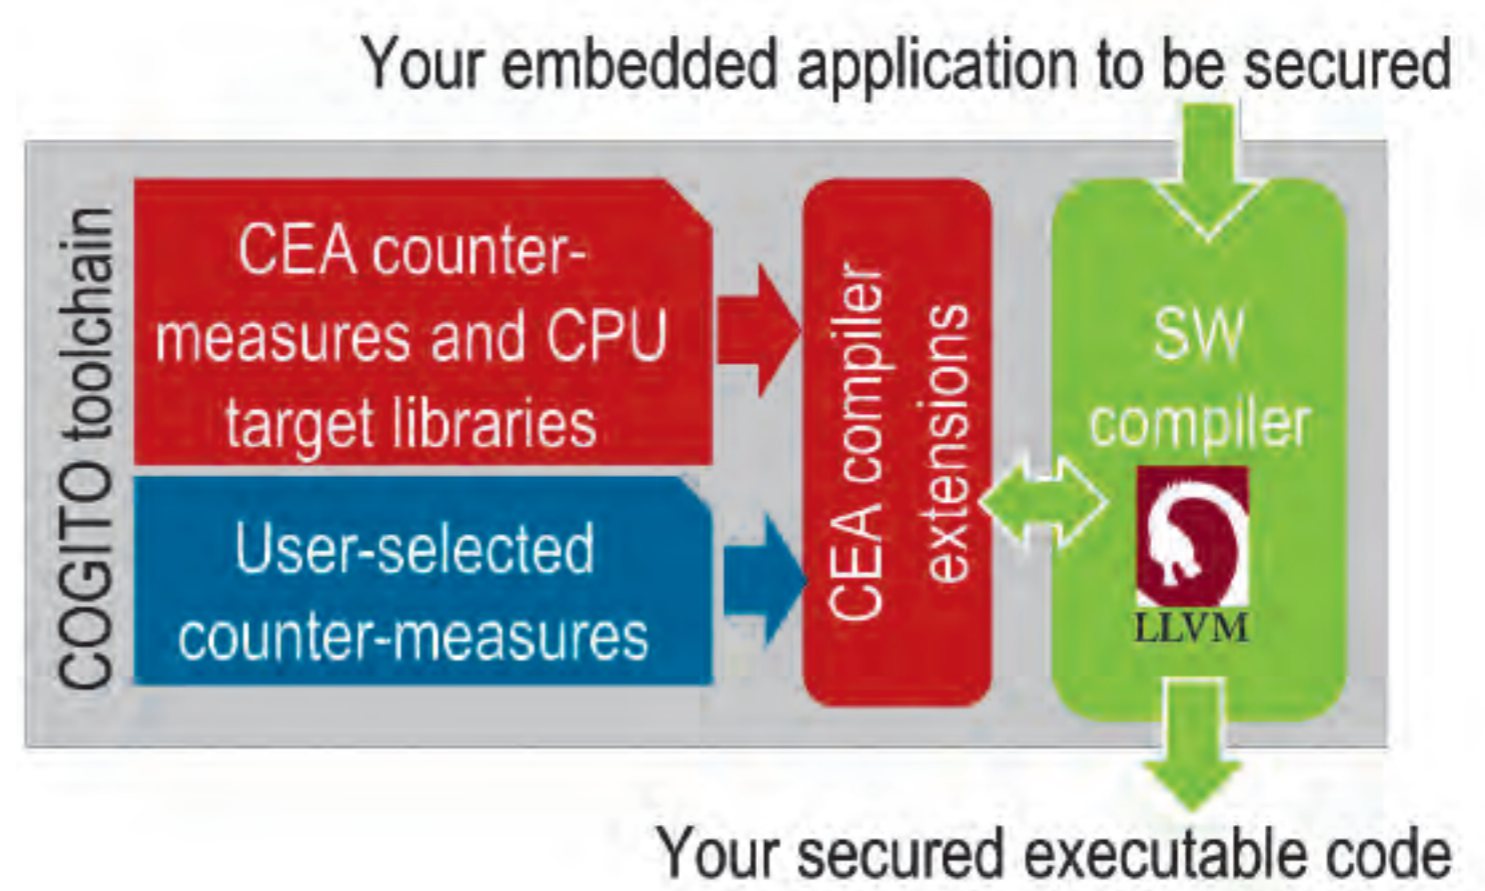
Your embedded application to be secured

COGITO toolchain

CEA counter-measures and CPU target libraries

User-selected counter-measures

CEA compiler extensions

SW compiler

LLVM

Your secured executable code